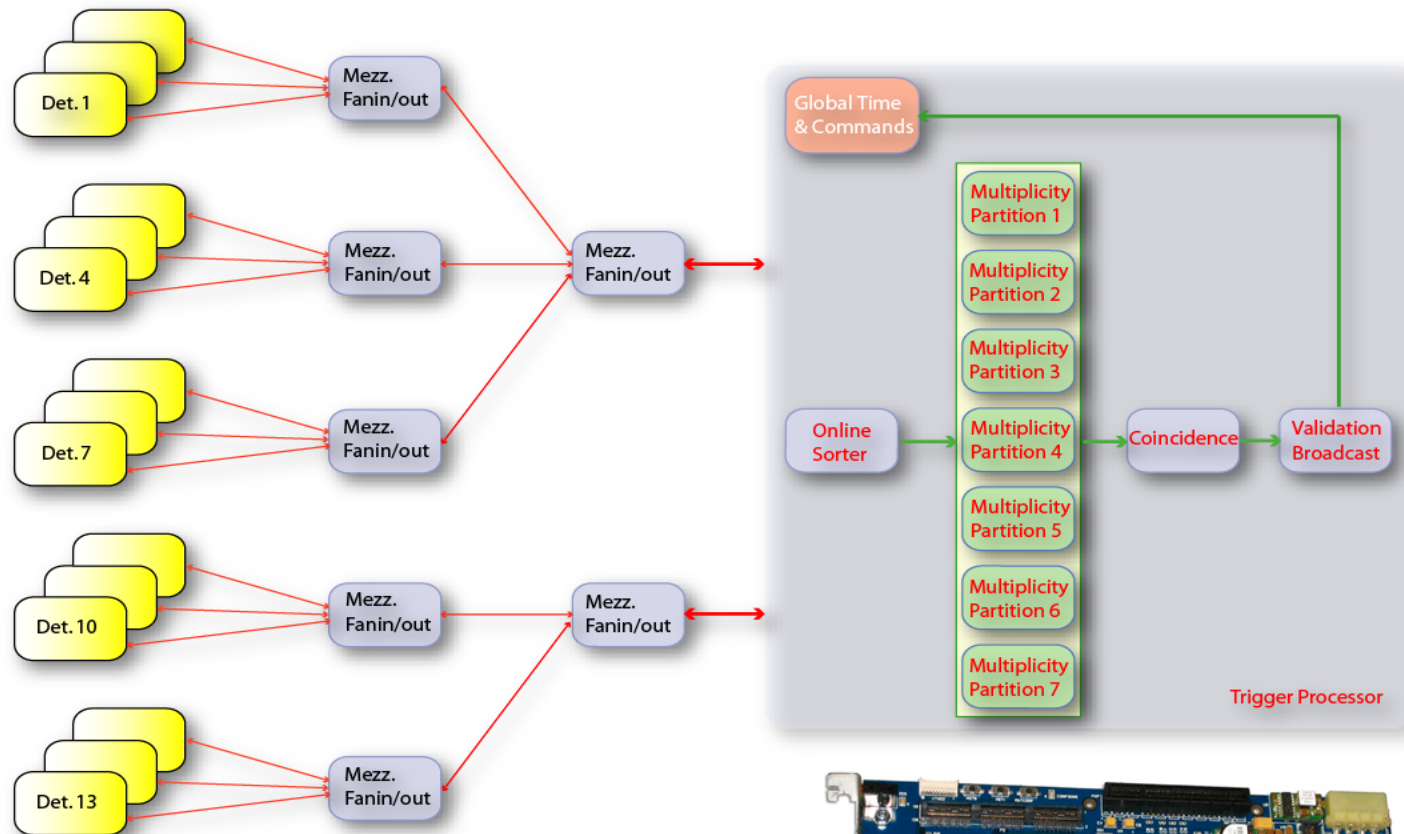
Det. 1

Mezz.
Fanin/out

Det. 4

Mezz.
Fanin/out

Det. 7

Mezz.
Fanin/out

Det. 10

Mezz.
Fanin/out

Det. 13

Mezz.
Fanin/out

Mezz.
Fanin/out

Mezz.
Fanin/out

Global Time
& Commands

Multiplicity
Partition 1

Multiplicity
Partition 2

Multiplicity
Partition 3

Online
Sorter

Multiplicity
Partition 4

Coincidence

Validation
Broadcast

Multiplicity
Partition 5

Multiplicity
Partition 6

Multiplicity
Partition 7

Trigger Processor